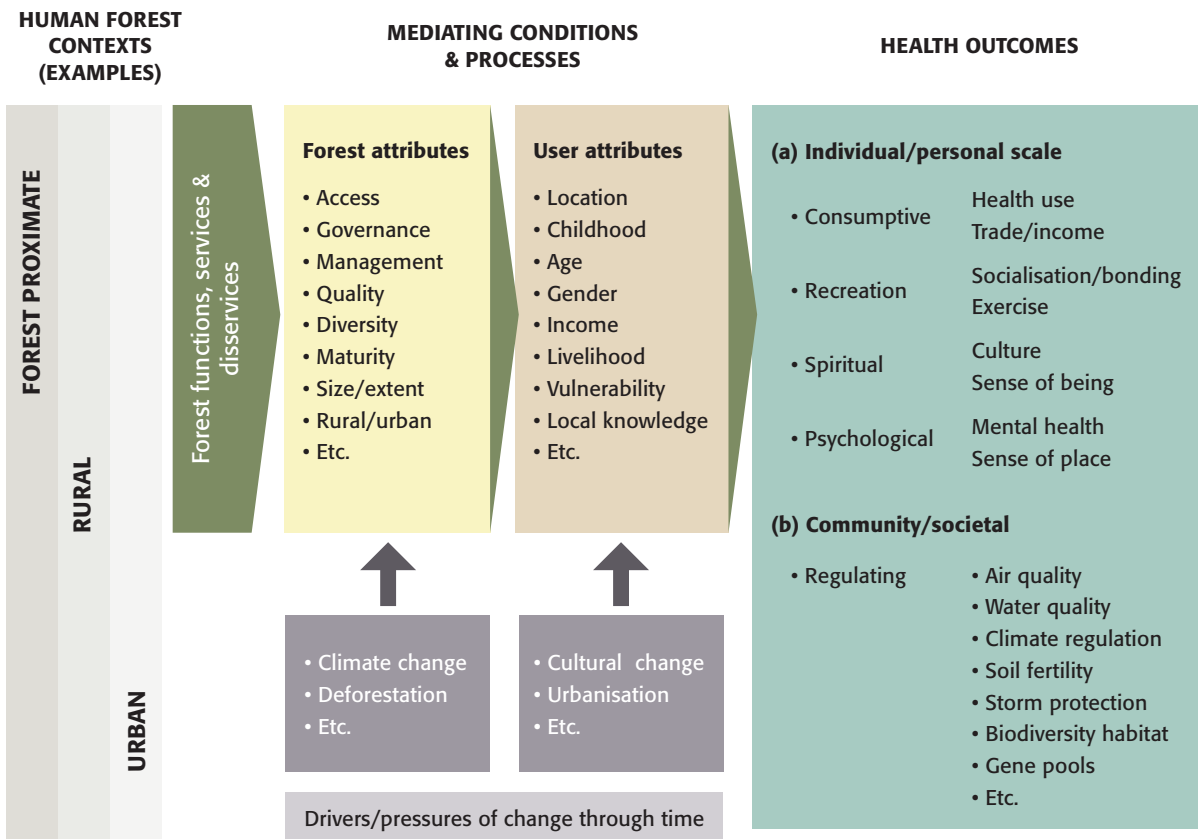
HUMAN FOREST CONTEXTS (EXAMPLES)

MEDIATING CONDITIONS & PROCESSES

HEALTH OUTCOMES

FOREST PROXIMATE

RURAL

URBAN

Forest functions, services & disservices

Forest attributes
• Access
• Governance
• Management
• Quality
• Diversity
• Maturity
• Size/extent
• Rural/urban
• Etc.

User attributes
• Location
• Childhood
• Age
• Gender
• Income
• Livelihood
• Vulnerability
• Local knowledge
• Etc.

(a) Individual/personal scale

• Consumptive — Health use, Trade/income
• Recreation — Socialisation/bonding, Exercise
• Spiritual — Culture, Sense of being
• Psychological — Mental health, Sense of place

(b) Community/societal

• Regulating
• Air quality
• Water quality
• Climate regulation
• Soil fertility
• Storm protection
• Biodiversity habitat
• Gene pools
• Etc.

• Climate change
• Deforestation
• Etc.

• Cultural change
• Urbanisation
• Etc.

Drivers/pressures of change through time